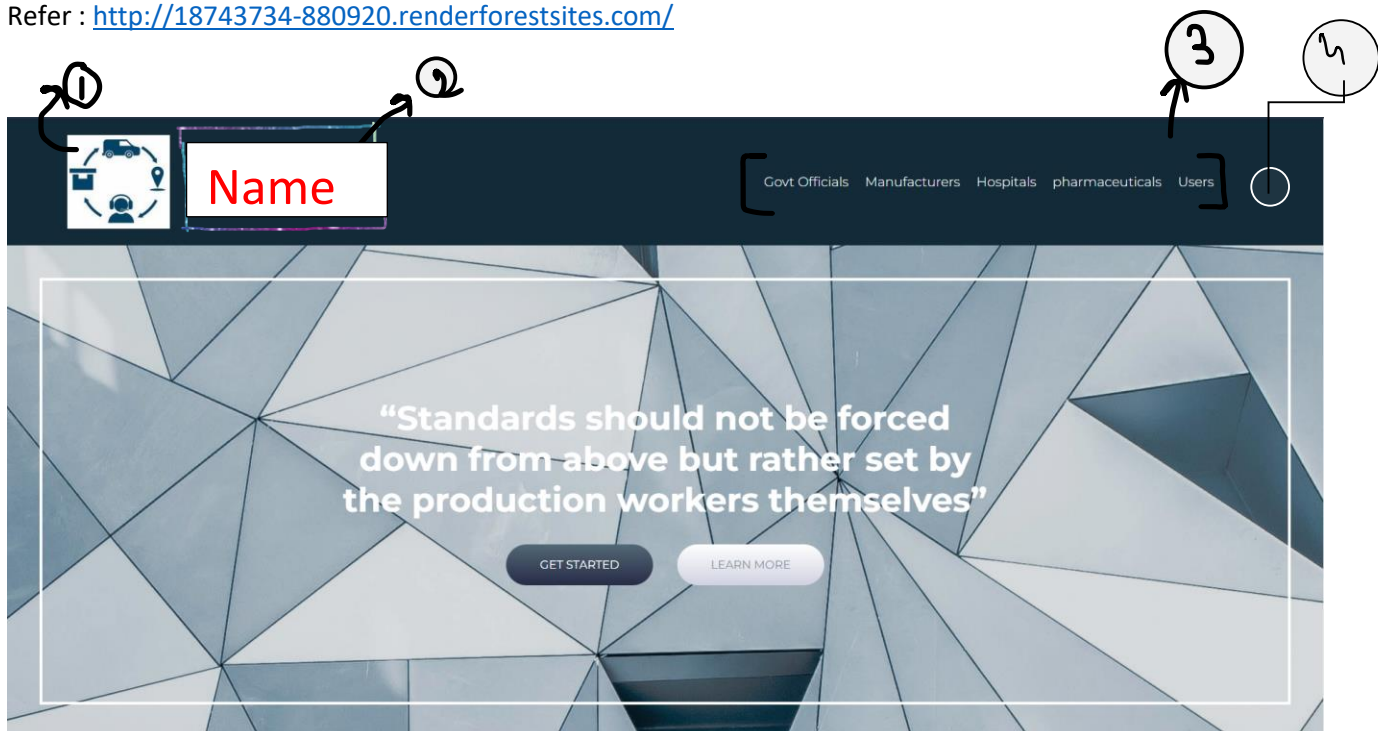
Refer : http://18743734-880920.renderforestsites.com/

1

2

3

4

Name

Govt Officials Manufacturers Hospitals pharmaceuticals Users

“Standards should not be forced down from above but rather set by the production workers themselves”

GET STARTED

LEARN MORE